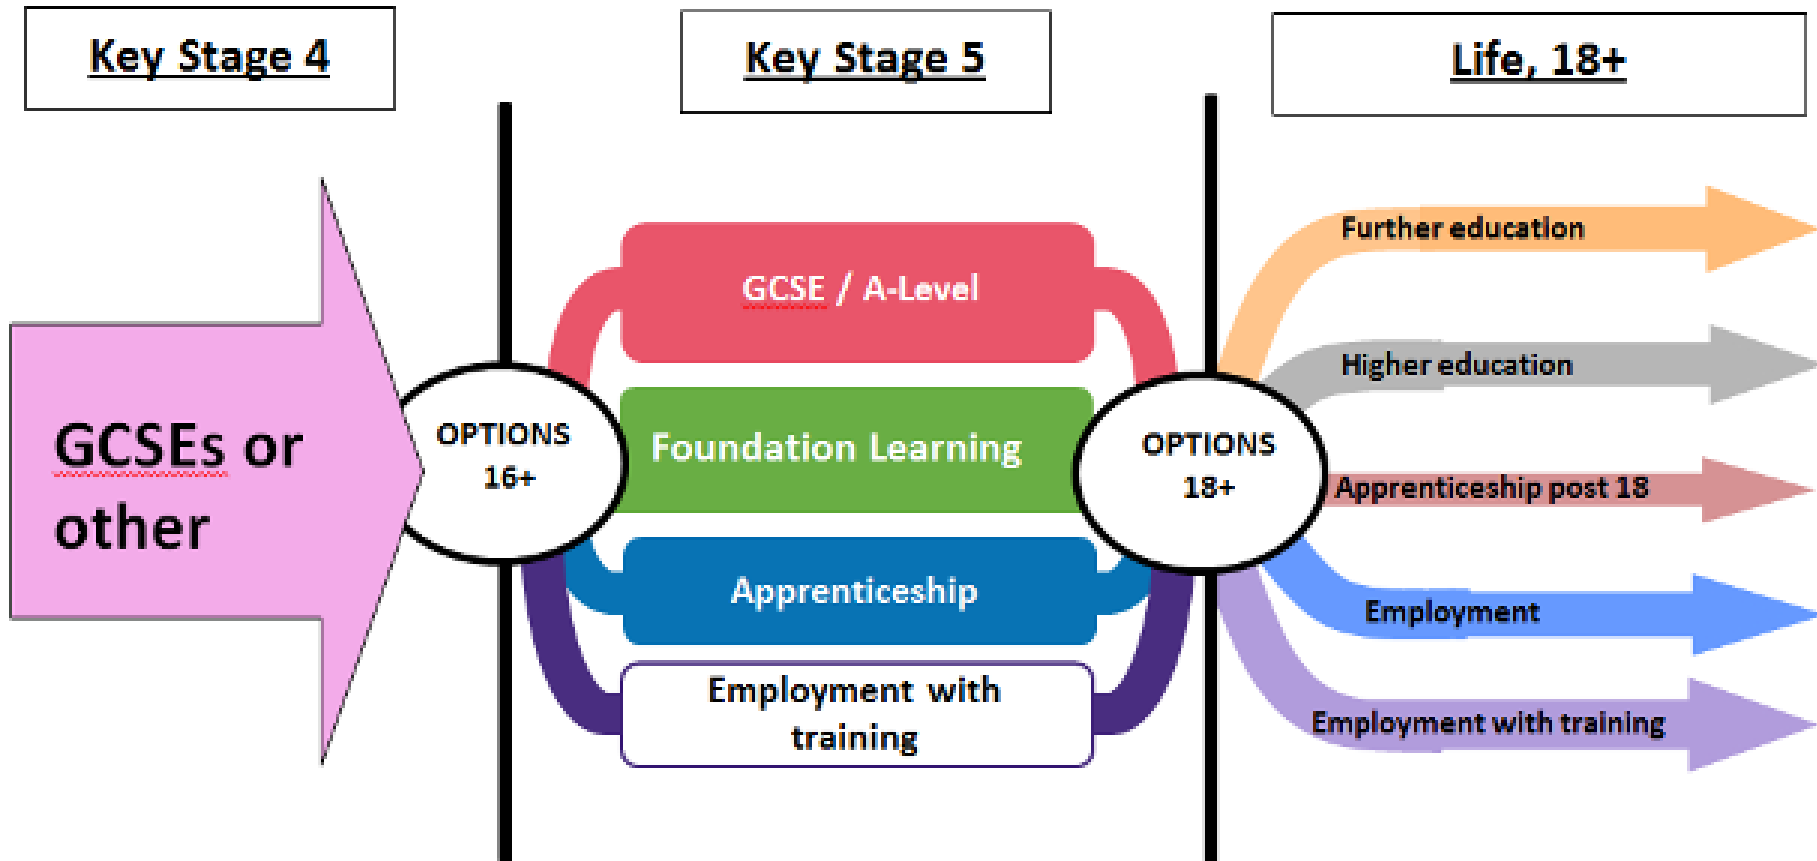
Key Stage 4

Key Stage 5

Life, 18+

GCSEs or other

OPTIONS 16+

GCSE / A-Level

Foundation Learning

Apprenticeship

Employment with training

OPTIONS 18+

Further education

Higher education

Apprenticeship post 18

Employment

Employment with training